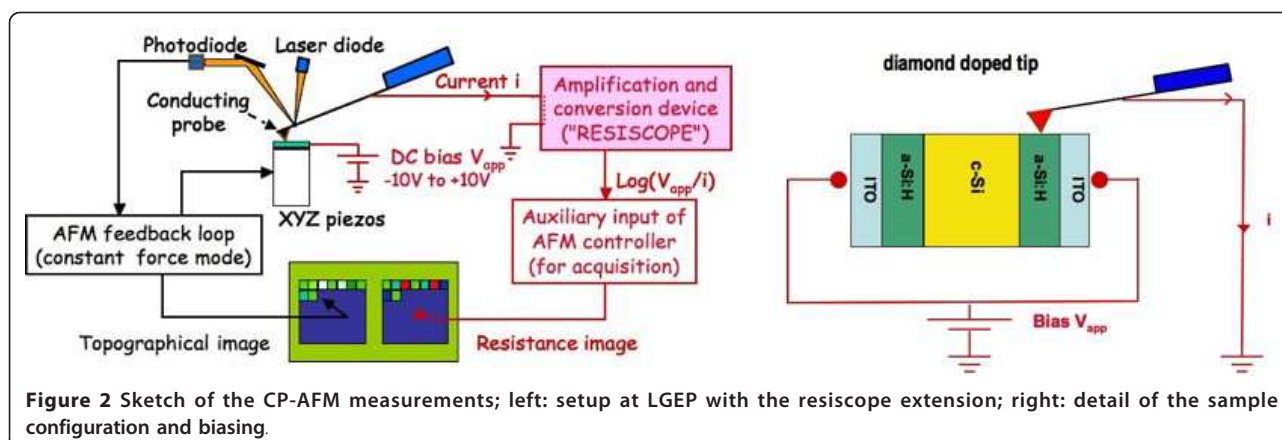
Photodiode
Laser diode
Current i
Amplification and conversion device ("RESISCOPE")
Conducting probe
DC bias $V_{app}$
-10V to +10V
XYZ piezos
$Log(V_{app}/i)$
AFM feedback loop (constant force mode)
Auxiliary input of AFM controller (for acquisition)
Topographical image
Resistance image

diamond doped tip
ITO
a-Si:H
c-Si
a-Si:H
ITO
i
Bias $V_{app}$

**Figure 2** Sketch of the CP-AFM measurements; left: setup at LGEP with the resiscope extension; right: detail of the sample configuration and biasing.